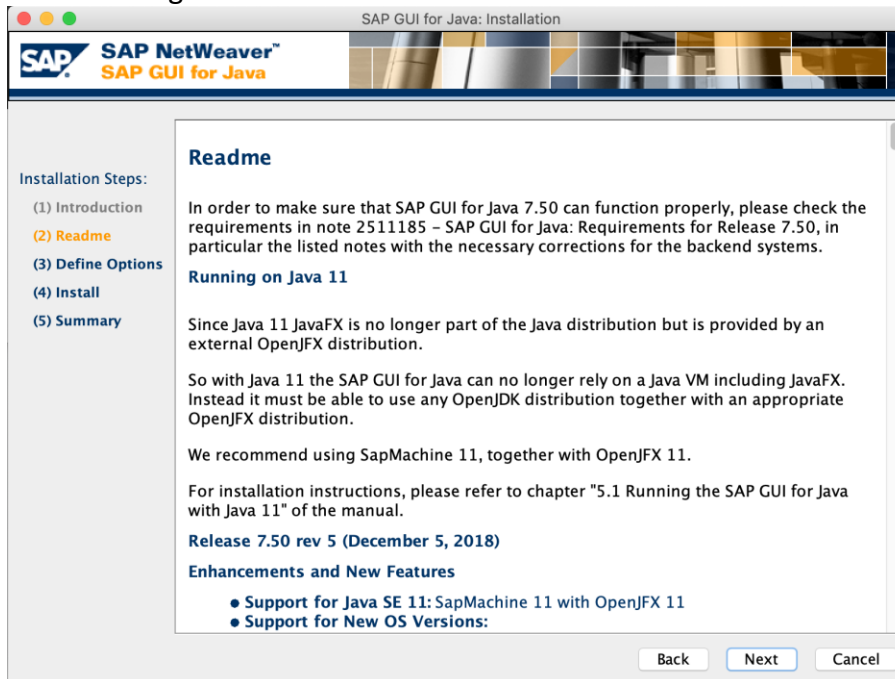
SAP GUI for Java: Installation

SAP

SAP NetWeaver™
SAP GUI for Java

Installation Steps:
(1) Introduction
(2) Readme
(3) Define Options
(4) Install
(5) Summary

Readme

In order to make sure that SAP GUI for Java 7.50 can function properly, please check the requirements in note 2511185 - SAP GUI for Java: Requirements for Release 7.50, in particular the listed notes with the necessary corrections for the backend systems.

Running on Java 11

Since Java 11 JavaFX is no longer part of the Java distribution but is provided by an external OpenJFX distribution.

So with Java 11 the SAP GUI for Java can no longer rely on a Java VM including JavaFX. Instead it must be able to use any OpenJDK distribution together with an appropriate OpenJFX distribution.

We recommend using SapMachine 11, together with OpenJFX 11.

For installation instructions, please refer to chapter "5.1 Running the SAP GUI for Java with Java 11" of the manual.

Release 7.50 rev 5 (December 5, 2018)

Enhancements and New Features

• Support for Java SE 11: SapMachine 11 with OpenJFX 11
• Support for New OS Versions:

Back
Next
Cancel